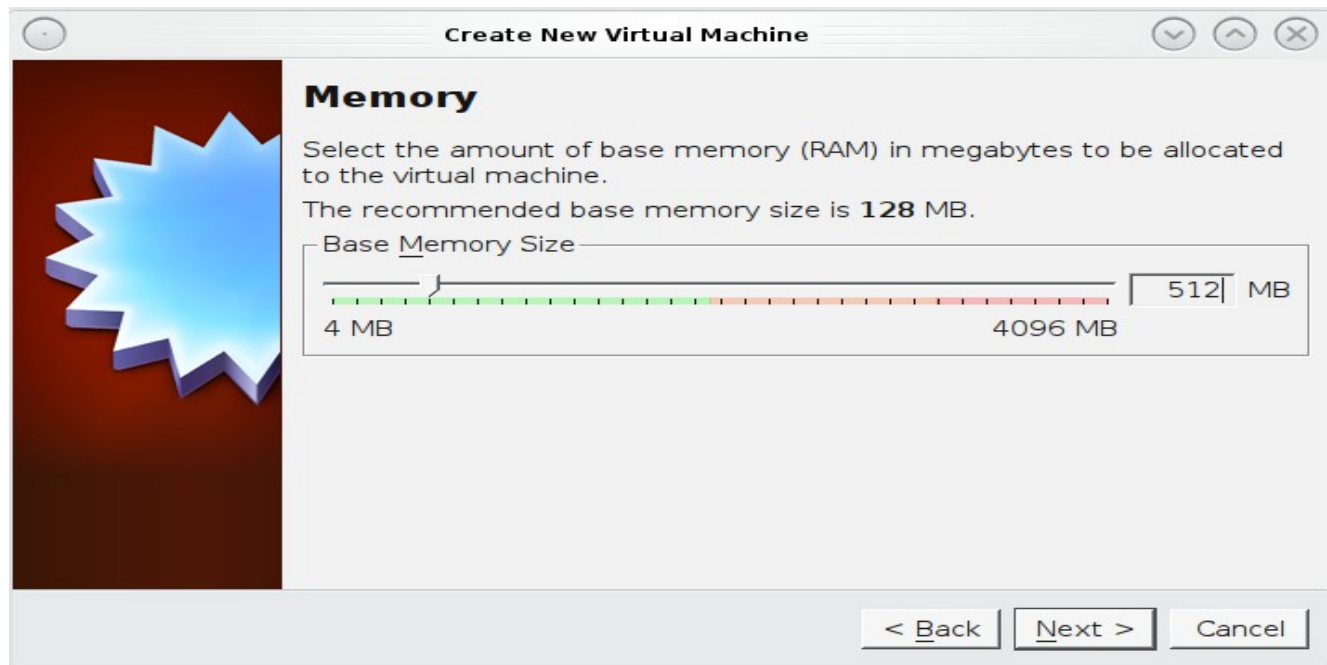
Create New Virtual Machine

Memory

Select the amount of base memory (RAM) in megabytes to be allocated to the virtual machine.

The recommended base memory size is **128** MB.

Base Memory Size

512 MB

4 MB

4096 MB

< Back

Next >

Cancel